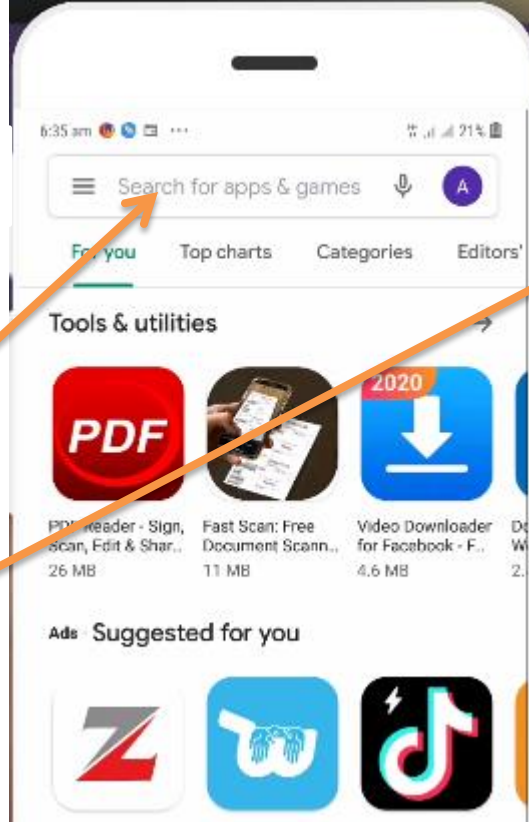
6:35 am ... 21%

Search for apps & games

A

For you Top charts Categories Editors'

Tools & utilities

PDF

2020

PDF Reader - Sign, Scan, Edit & Shar... 26 MB

Fast Scan: Free Document Scann... 11 MB

Video Downloader for Facebook - F... 4.6 MB

Do W 2.

Ads Suggested for you